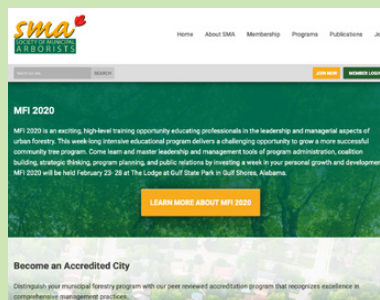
sma
SOCIETY OF MUNICIPAL ARBORISTS

Home About SMA Membership Programs Publications Jo

SEARCH

JOIN NOW MEMBER LOG

MFI 2020

MFI 2020 is an exciting, high-level training opportunity educating professionals in the leadership and managerial aspects of urban forestry. This week-long intensive educational program delivers a challenging opportunity to grow a more successful community tree program. Come learn and master leadership and management tools of program administration, coalition building, strategic thinking, program planning, and public relations by investing a week in your personal growth and development. MFI 2020 will be held February 23- 28 at The Lodge at Gulf State Park in Gulf Shores, Alabama.

LEARN MORE ABOUT MFI 2020

Become an Accredited City

Distinguish your municipal forestry program with our peer reviewed accreditation program that recognizes excellence in comprehensive management practices.